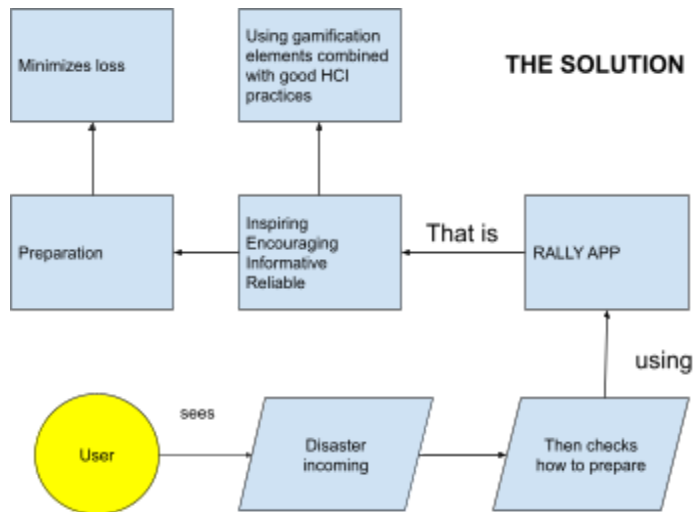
Minimizes loss

Using gamification elements combined with good HCI practices

THE SOLUTION

Preparation

Inspiring
Encouraging
Informative
Reliable

That is

RALLY APP

using

User

sees

Disaster incoming

Then checks how to prepare